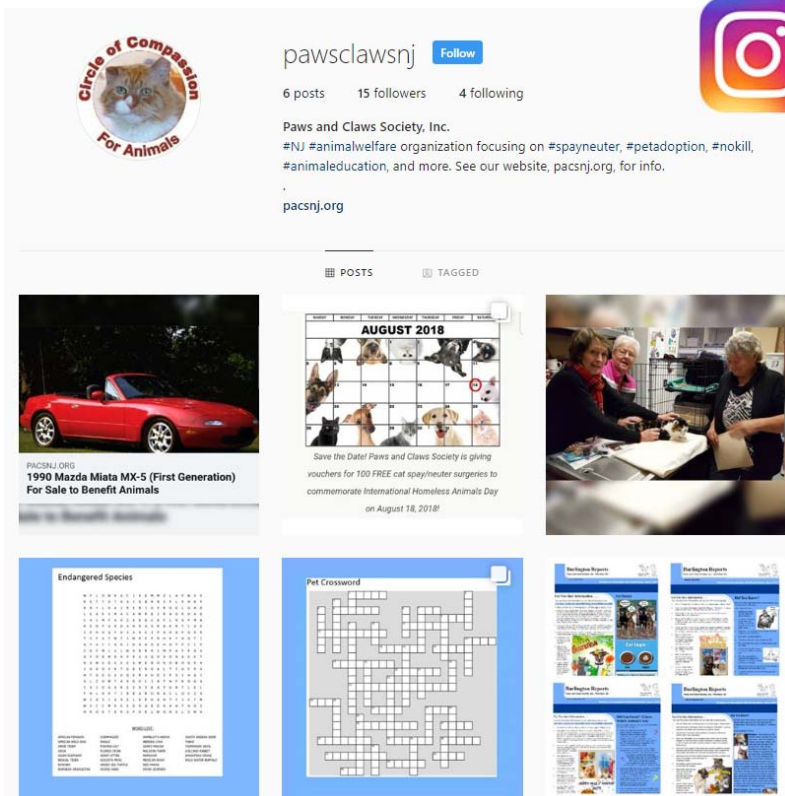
Circle of Compassion For Animals

pawsclawsnj Follow

6 posts 15 followers 4 following

Paws and Claws Society, Inc.
#NJ #animalwelfare organization focusing on #spayneuter, #petadoption, #nokill, #animaleducation, and more. See our website, pacsnj.org, for info.
.
pacsnj.org

POSTS TAGGED

PACSNJ.ORG
1990 Mazda Miata MX-5 (First Generation) For Sale to Benefit Animals

AUGUST 2018

Save the Date! Paws and Claws Society is giving vouchers for 100 FREE cat spay/neuter surgeries to commemorate International Homeless Animals Day on August 18, 2018!

Endangered Species

Pet Crossword

Burlington Reports

Burlington Reports

Burlington Reports

Burlington Reports